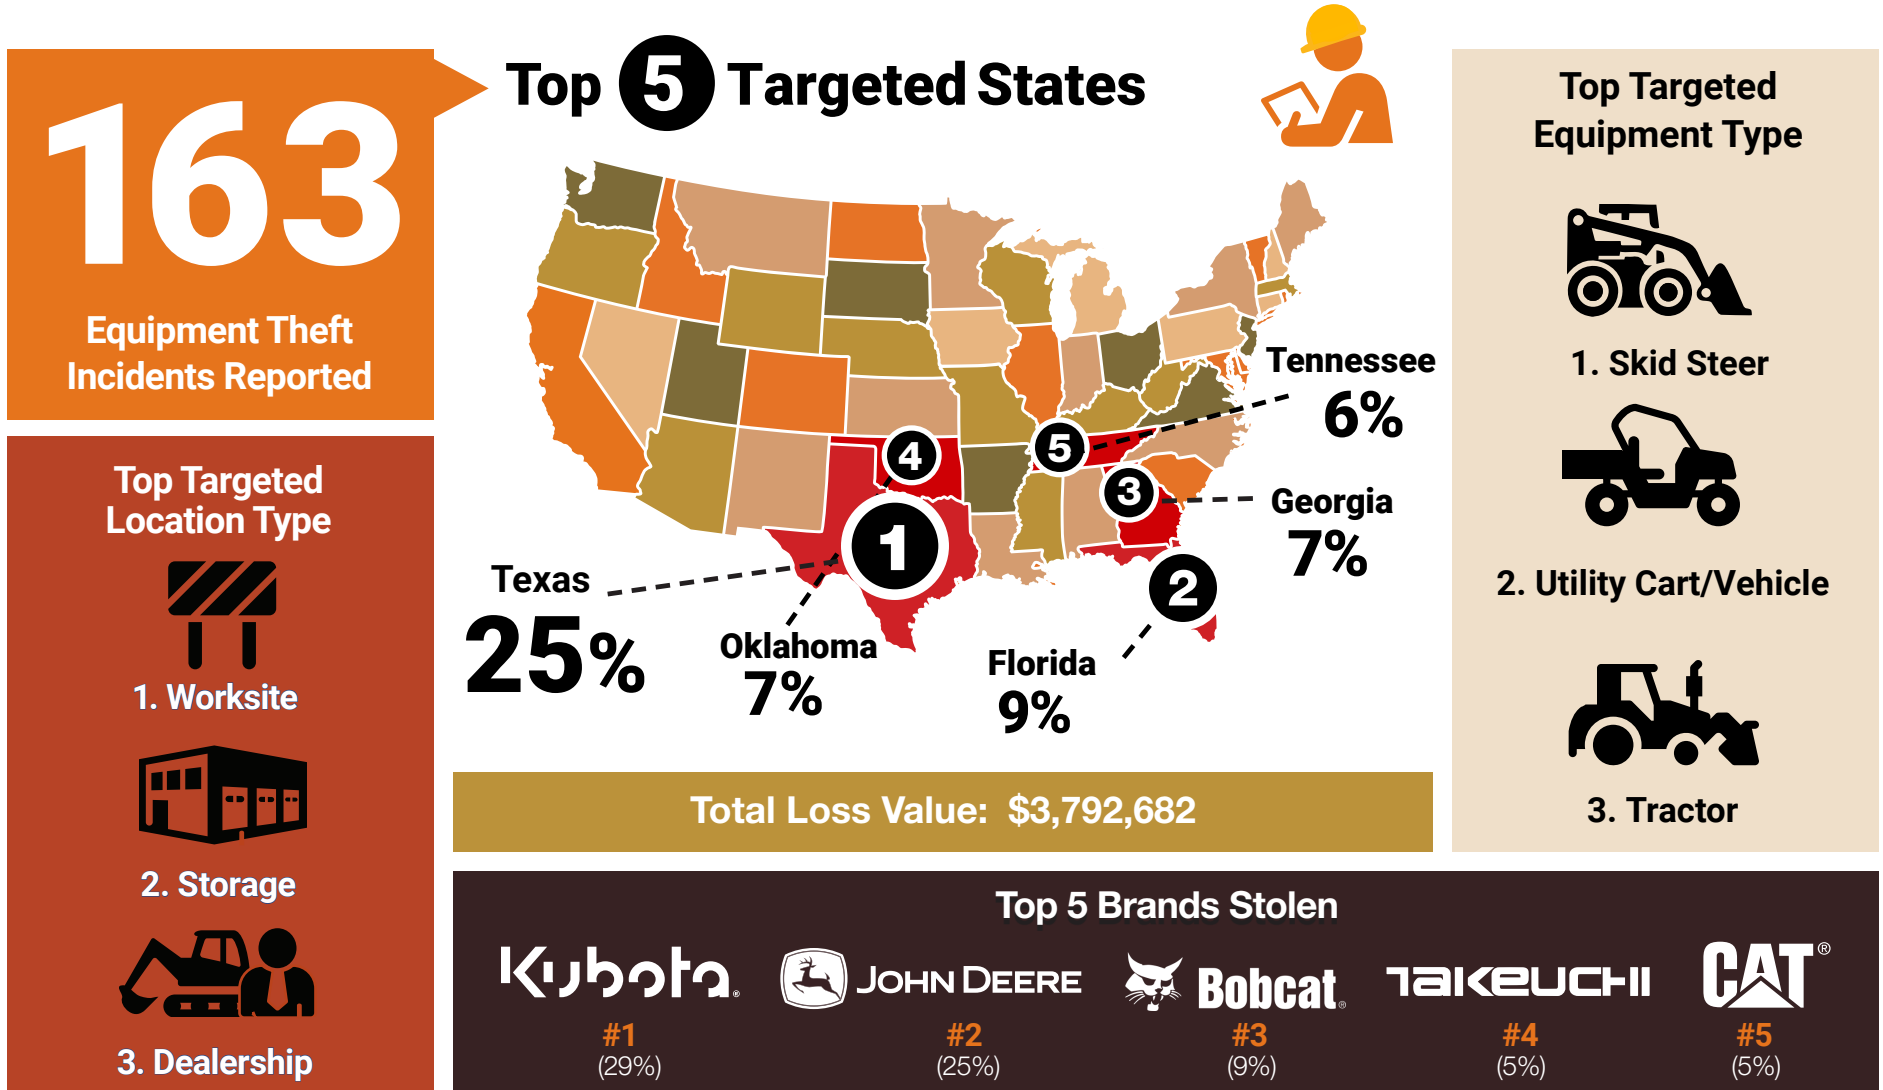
163

Equipment Theft Incidents Reported

Top 5 Targeted States

1
2
3
4
5

Tennessee 6%

Georgia 7%

Texas 25%

Oklahoma 7%

Florida 9%

Total Loss Value: $3,792,682

Top Targeted Location Type

1. Worksite

2. Storage

3. Dealership

Top Targeted Equipment Type

1. Skid Steer

2. Utility Cart/Vehicle

3. Tractor

Top 5 Brands Stolen

Kubota.
#1
(29%)

JOHN DEERE
#2
(25%)

Bobcat.
#3
(9%)

TAKEUCHI
#4
(5%)

CAT®
#5
(5%)